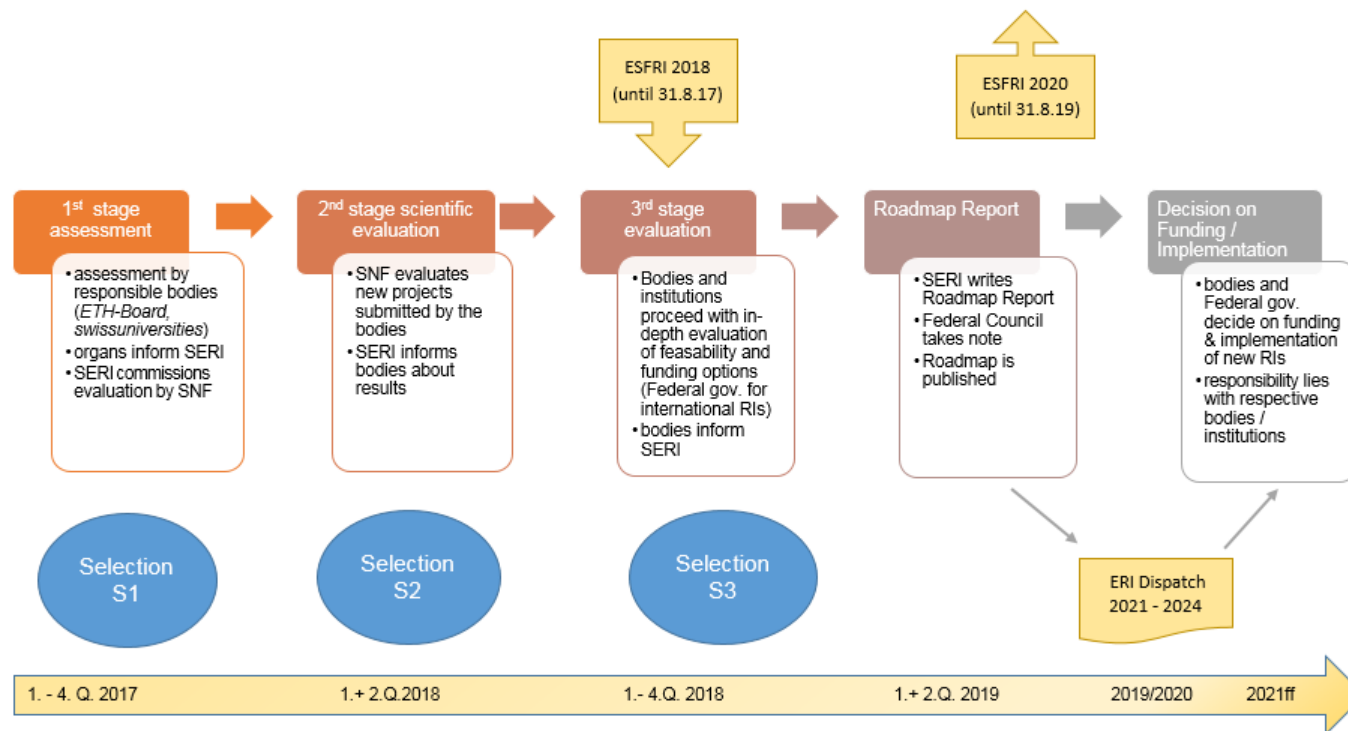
ESFRI 2018
(until 31.8.17)

ESFRI 2020
(until 31.8.19)

1$^{st}$ stage assessment

• assessment by responsible bodies (*ETH-Board, swissuniversities*)
• organs inform SERI
• SERI commissions evaluation by SNF

2$^{nd}$ stage scientific evaluation

• SNF evaluates new projects submitted by the bodies
• SERI informs bodies about results

3$^{rd}$ stage evaluation

• Bodies and institutions proceed with in-depth evaluation of feasability and funding options (Federal gov. for international RIs)
• bodies inform SERI

Roadmap Report

• SERI writes Roadmap Report
• Federal Council takes note
• Roadmap is published

Decision on Funding / Implementation

• bodies and Federal gov. decide on funding & implementation of new RIs
• responsibility lies with respective bodies / institutions

Selection S1

Selection S2

Selection S3

ERI Dispatch 2021 - 2024

1. - 4. Q. 2017
1.+ 2.Q.2018
1.- 4.Q. 2018
1.+ 2.Q. 2019
2019/2020
2021ff